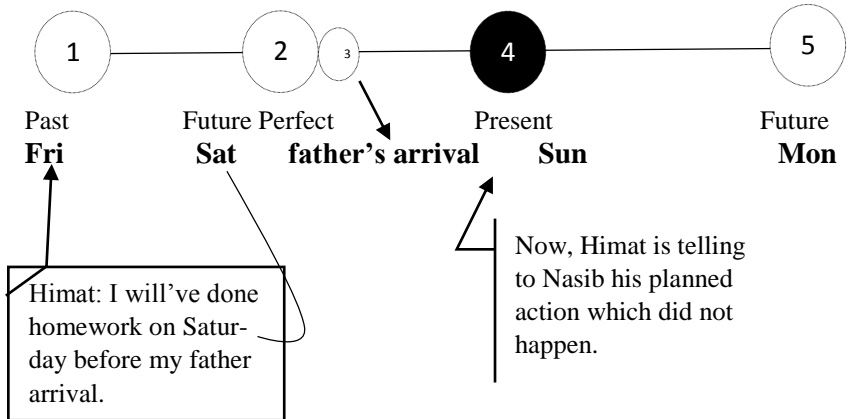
1 2 3 4 5

Past Future Perfect Present Future

**Fri** **Sat** **father's arrival** **Sun** **Mon**

Now, Himat is telling to Nasib his planned action which did not happen.

Himat: I will've done homework on Saturday before my father arrival.